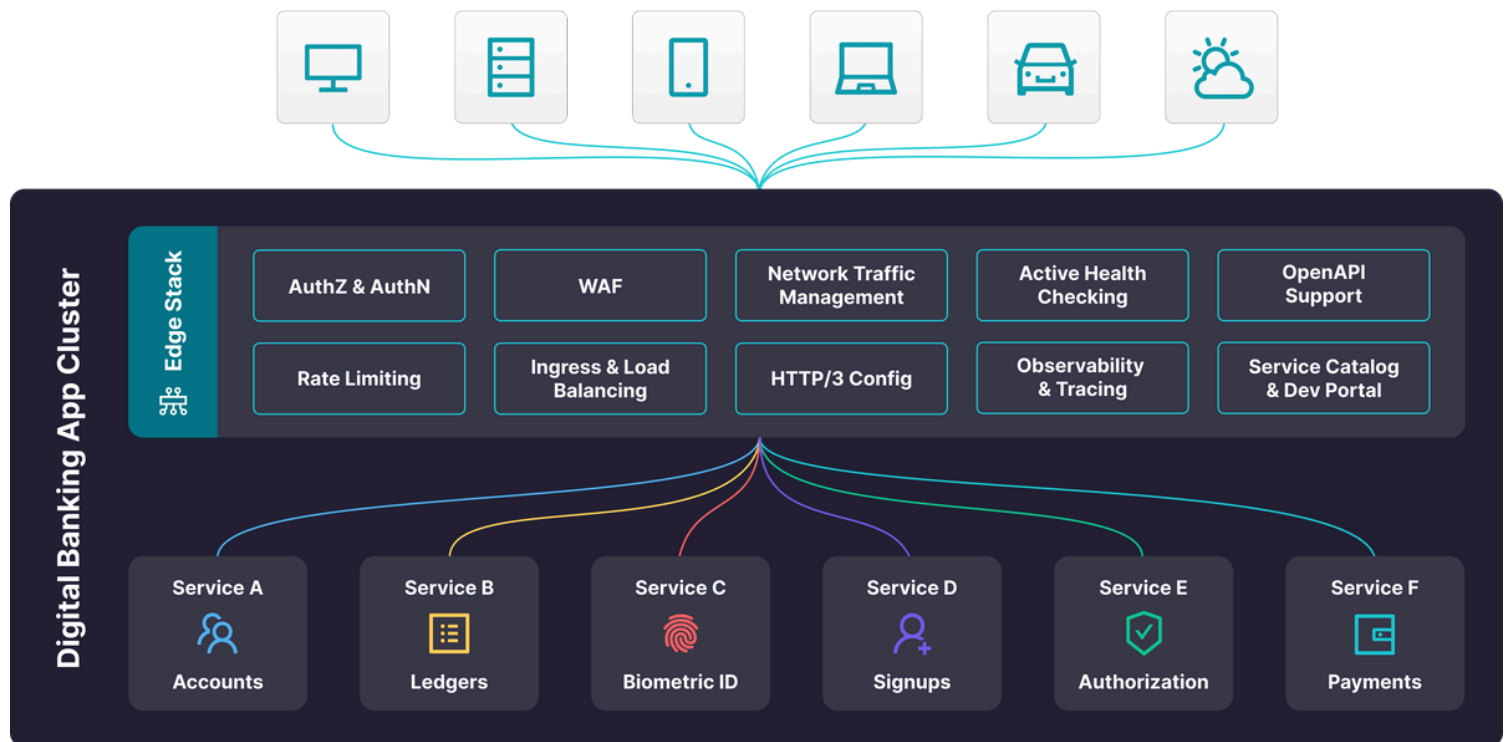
Digital Banking App Cluster

Edge Stack

AuthZ & AuthN

WAF

Network Traffic Management

Active Health Checking

OpenAPI Support

Rate Limiting

Ingress & Load Balancing

HTTP/3 Config

Observability & Tracing

Service Catalog & Dev Portal

Service A
Accounts

Service B
Ledgers

Service C
Biometric ID

Service D
Signups

Service E
Authorization

Service F
Payments